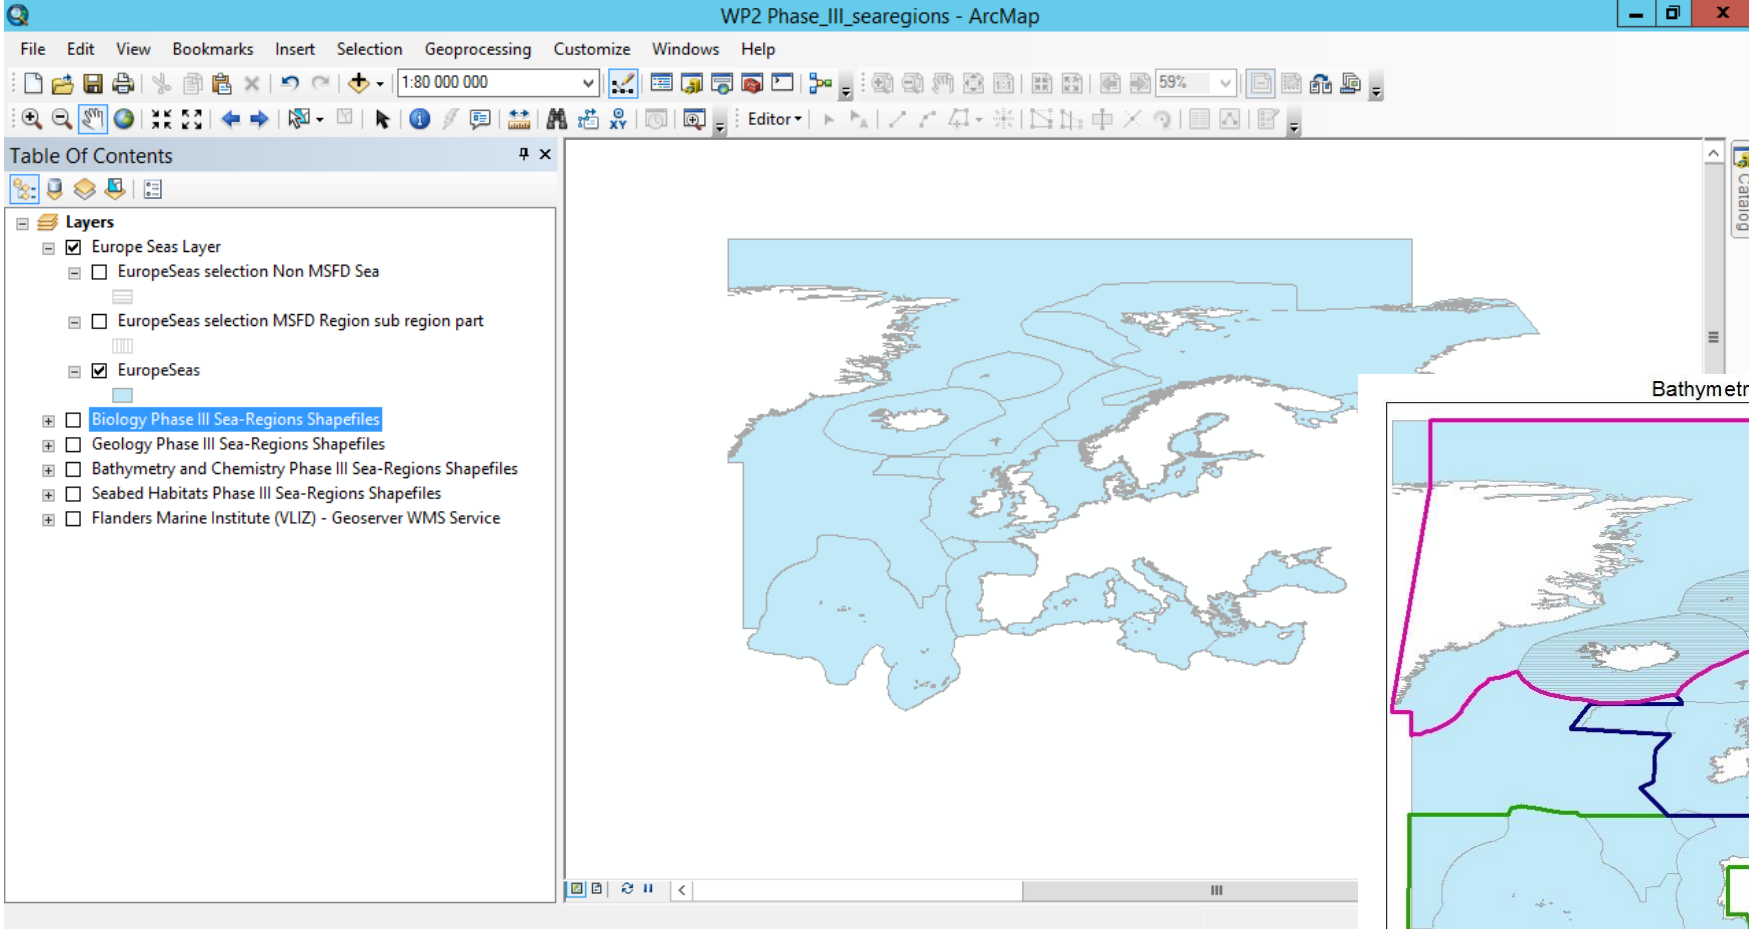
WP2 Phase_III_searegions - ArcMap

File Edit View Bookmarks Insert Selection Geoprocessing Customize Windows Help

1:80 000 000

59%

Editor

Table Of Contents

Layers
Europe Seas Layer
EuropeSeas selection Non MSFD Sea
EuropeSeas selection MSFD Region sub region part
EuropeSeas
Biology Phase III Sea-Regions Shapefiles
Geology Phase III Sea-Regions Shapefiles
Bathymetry and Chemistry Phase III Sea-Regions Shapefiles
Seabed Habitats Phase III Sea-Regions Shapefiles
Flanders Marine Institute (VLIZ) - Geoserver WMS Service

Catalog

Bathymetr